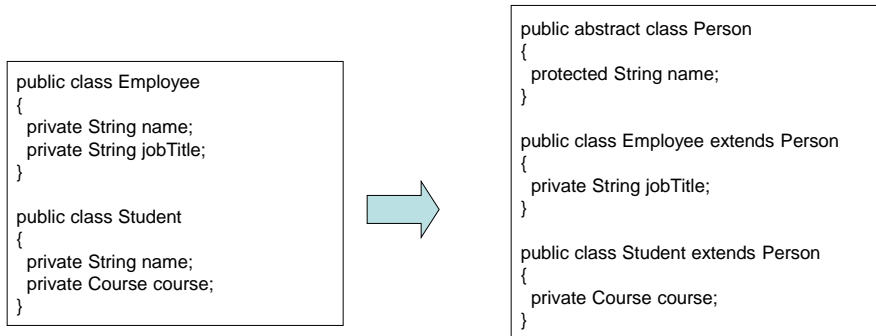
public class Employee
{
private String name;
private String jobTitle;
}

public class Student
{
private String name;
private Course course;
}

public abstract class Person
{
protected String name;
}

public class Employee extends Person
{
private String jobTitle;
}

public class Student extends Person
{
private Course course;
}